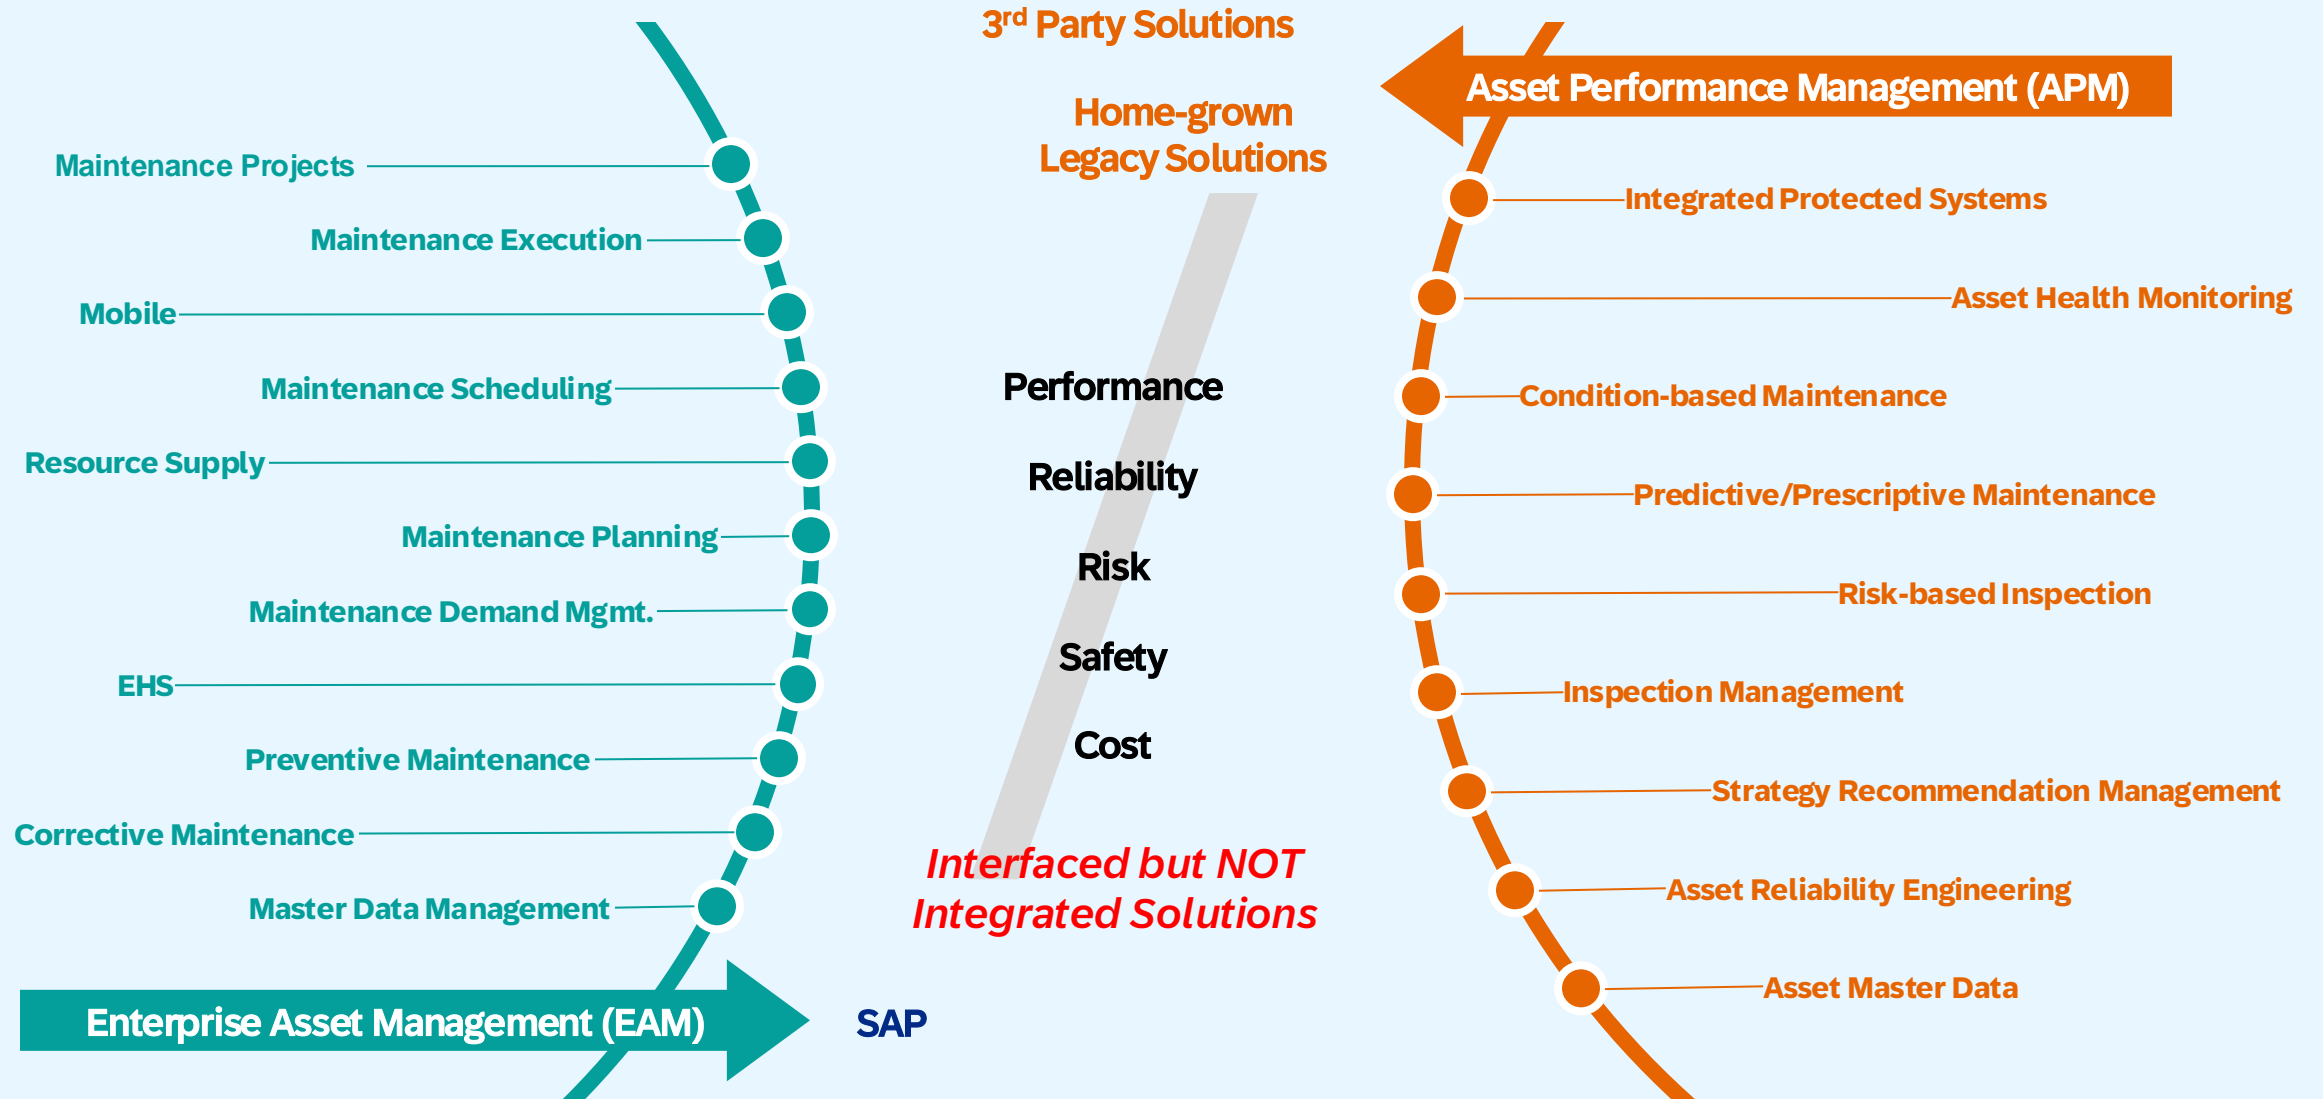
3$^{rd}$ Party Solutions

Asset Performance Management (APM)

Home-grown Legacy Solutions

Maintenance Projects

Maintenance Execution

Mobile

Maintenance Scheduling

Resource Supply

Maintenance Planning

Maintenance Demand Mgmt.

EHS

Preventive Maintenance

Corrective Maintenance

Master Data Management

Enterprise Asset Management (EAM)

SAP

Performance

Reliability

Risk

Safety

Cost

Interfaced but NOT Integrated Solutions

Integrated Protected Systems

Asset Health Monitoring

Condition-based Maintenance

Predictive/Prescriptive Maintenance

Risk-based Inspection

Inspection Management

Strategy Recommendation Management

Asset Reliability Engineering

Asset Master Data